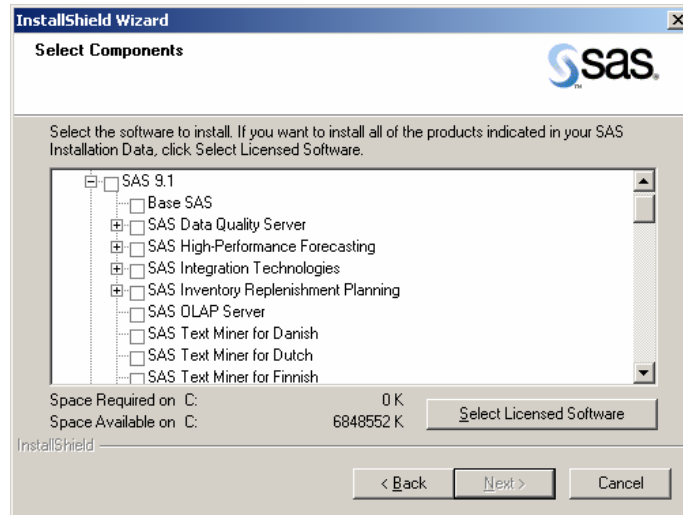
InstallShield Wizard

Select Components

sas.

Select the software to install. If you want to install all of the products indicated in your SAS Installation Data, click Select Licensed Software.

SAS 9.1
Base SAS
SAS Data Quality Server
SAS High-Performance Forecasting
SAS Integration Technologies
SAS Inventory Replenishment Planning
SAS OLAP Server
SAS Text Miner for Danish
SAS Text Miner for Dutch
SAS Text Miner for Finnish

Space Required on C: 0 K
Space Available on C: 6848552 K

Select Licensed Software

InstallShield

< Back
Next >
Cancel